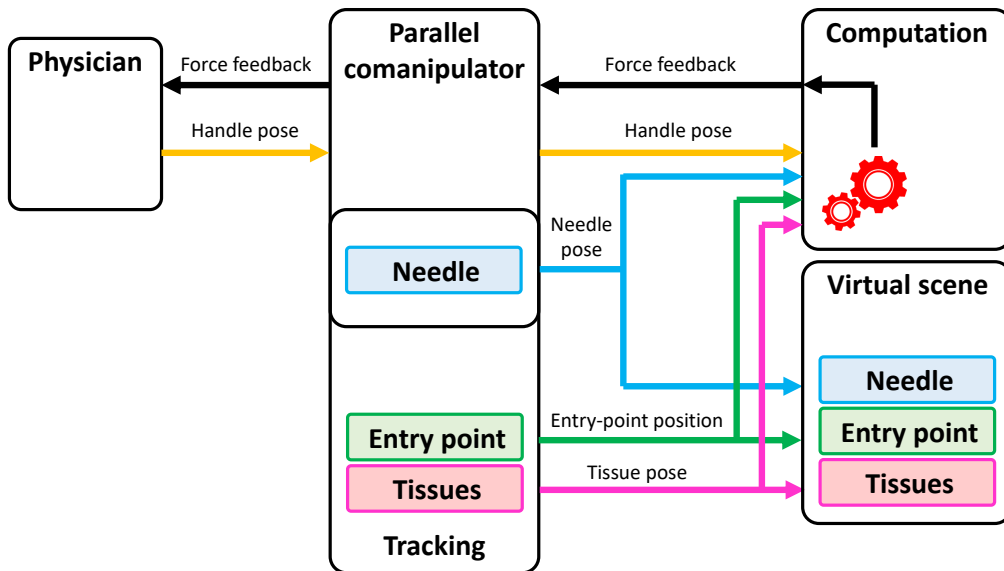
Physician

Force feedback

Handle pose

Parallel comanipulator

Needle

Entry point

Tissues

Tracking

Force feedback

Handle pose

Needle pose

Entry-point position

Tissue pose

Computation

Virtual scene

Needle

Entry point

Tissues